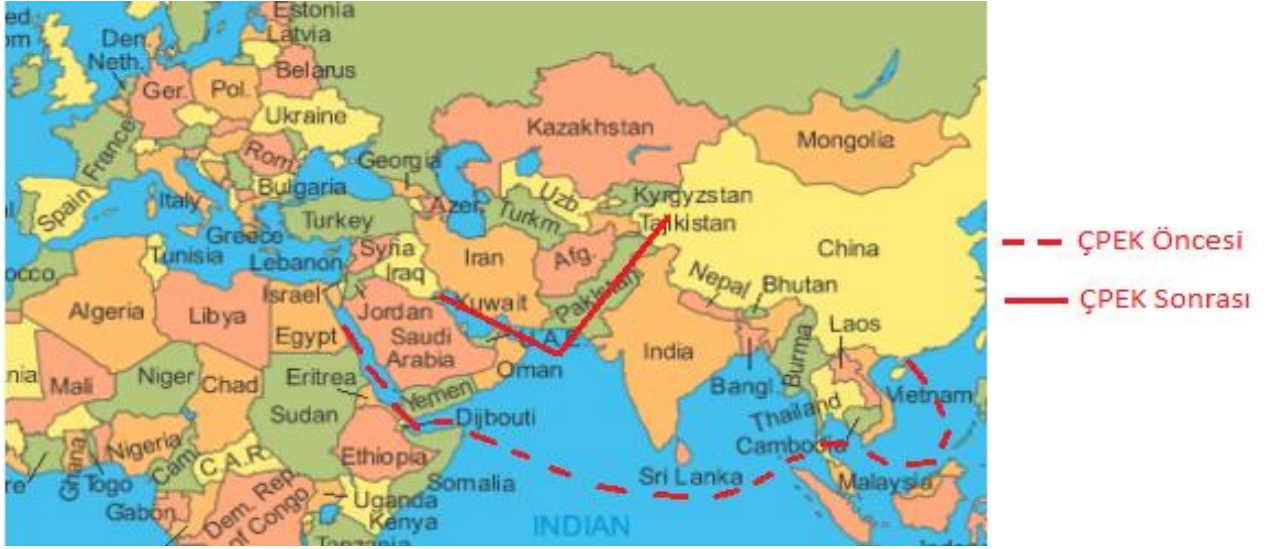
Estonia
om
Latvia
Den.
Neth.
Belarus
Ger.
Pol.
Ukraine
France
Spain
Rom.
Georgia
Bulgaria
Italy
Kazakhstan
Mongolia
Uzb.
Kyrgyzstan
Azer.
Turkm.
Tajikistan
Turkey
Greece
Tunisia
Syria
China
Lebanon
Iran
Afg.
occo
Iraq
Israel
Nepal
Bhutan
Kuwait
Jordan
Pakistan
Algeria
Libya
Egypt
Saudi Arabia
U.A.E.
Laos
India
Oman
nia
Mali
Niger
Chad
Eritrea
Bangl.
Burma
Vietnam
Yemen
Sudan
Djibouti
Thailand
Cambodia
Nigeria
Ghana
Cam.
C.A.R.
Ethiopia
Sri Lanka
re
Togo
Somalia
Malaysia
Dem. Rep. of Congo
Uganda
Gabon
Kenya
INDIAN
ÇPEK Öncesi
ÇPEK Sonrası